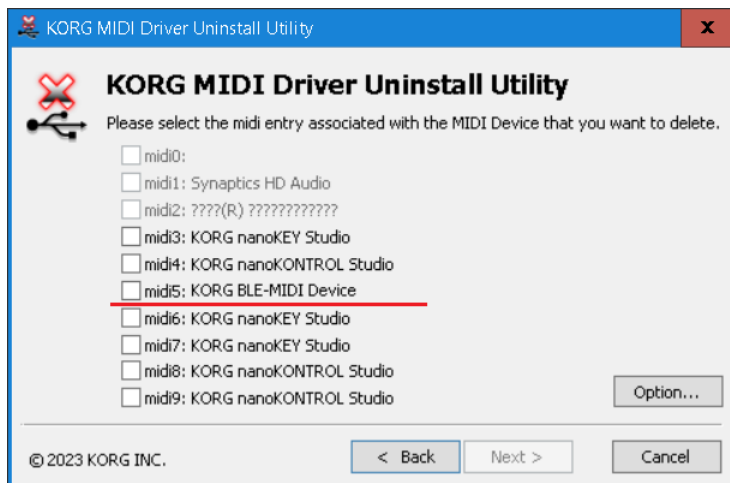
KORG MIDI Driver Uninstall Utility

x

KORG MIDI Driver Uninstall Utility

Please select the midi entry associated with the MIDI Device that you want to delete.

midi0:

midi1: Synaptics HD Audio

midi2: ????(R) ????????????

midi3: KORG nanoKEY Studio

midi4: KORG nanoKONTROL Studio

midi5: KORG BLE-MIDI Device

midi6: KORG nanoKEY Studio

midi7: KORG nanoKEY Studio

midi8: KORG nanoKONTROL Studio

midi9: KORG nanoKONTROL Studio

Option...

© 2023 KORG INC.

< Back

Next >

Cancel